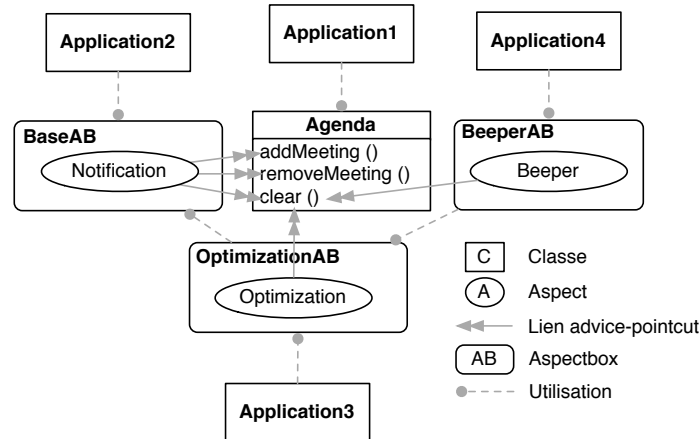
Application2

Application1

Application4

BaseAB

Notification

Agenda

addMeeting ()
removeMeeting ()
clear ()

BeeperAB

Beeper

OptimizationAB

Optimization

Application3

C Classe

A Aspect

Lien advice-pointcut

AB Aspectbox

Utilisation